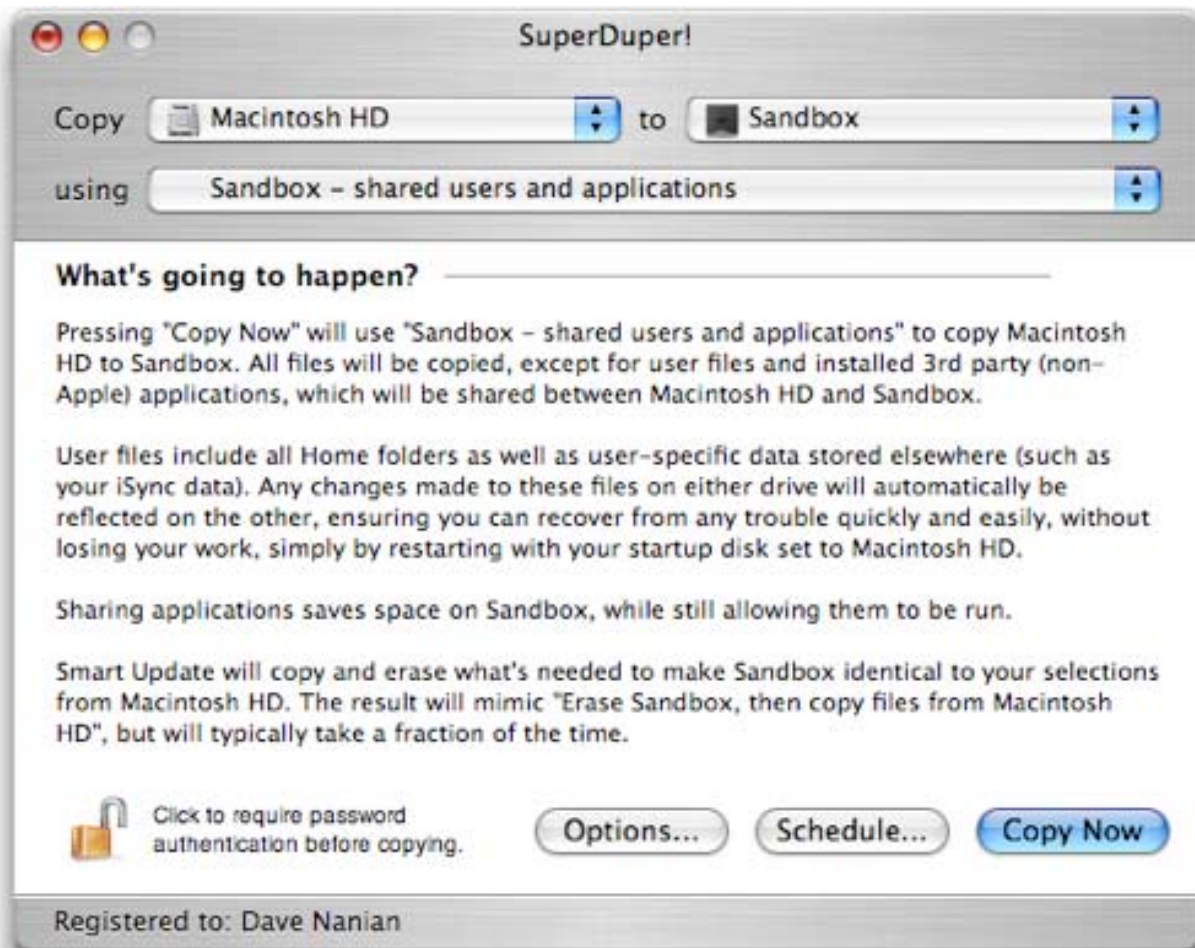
SuperDuper!

Copy Macintosh HD to Sandbox

using Sandbox – shared users and applications

What's going to happen?

Pressing "Copy Now" will use "Sandbox – shared users and applications" to copy Macintosh HD to Sandbox. All files will be copied, except for user files and installed 3rd party (non-Apple) applications, which will be shared between Macintosh HD and Sandbox.

User files include all Home folders as well as user-specific data stored elsewhere (such as your iSync data). Any changes made to these files on either drive will automatically be reflected on the other, ensuring you can recover from any trouble quickly and easily, without losing your work, simply by restarting with your startup disk set to Macintosh HD.

Sharing applications saves space on Sandbox, while still allowing them to be run.

Smart Update will copy and erase what's needed to make Sandbox identical to your selections from Macintosh HD. The result will mimic "Erase Sandbox, then copy files from Macintosh HD", but will typically take a fraction of the time.

Click to require password authentication before copying.

Options...

Schedule...

Copy Now

Registered to: Dave Nanian